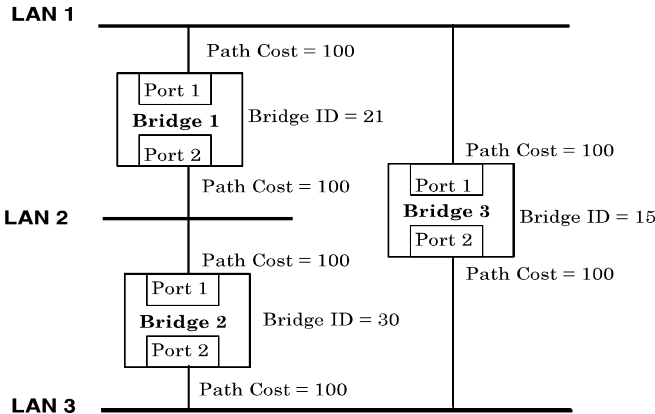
LAN 1

Path Cost = 100

Port 1
Bridge 1
Port 2

Bridge ID = 21

Path Cost = 100

Path Cost = 100

Port 1
Bridge 3
Port 2

Bridge ID = 15

LAN 2

Path Cost = 100

Path Cost = 100

Port 1
Bridge 2
Port 2

Bridge ID = 30

Path Cost = 100

LAN 3